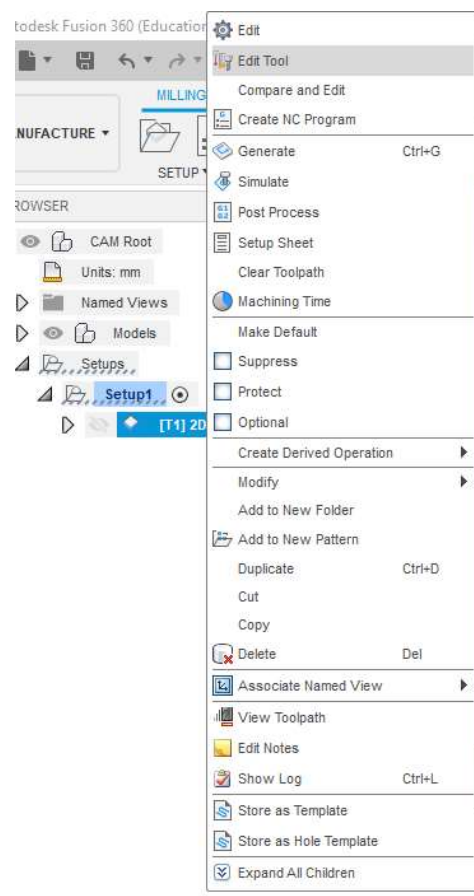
todesk Fusion 360 (Education

MILLING

NUFACTURE ▾

SETUP ▾

ROWSER

CAM Root

Units: mm

Named Views

Models

Setups

Setup1

[T1] 2D

Edit

Edit Tool

Compare and Edit

Create NC Program

Generate Ctrl+G

Simulate

Post Process

Setup Sheet

Clear Toolpath

Machining Time

Make Default

Suppress

Protect

Optional

Create Derived Operation

Modify

Add to New Folder

Add to New Pattern

Duplicate Ctrl+D

Cut

Copy

Delete Del

Associate Named View

View Toolpath

Edit Notes

Show Log Ctrl+L

Store as Template

Store as Hole Template

Expand All Children